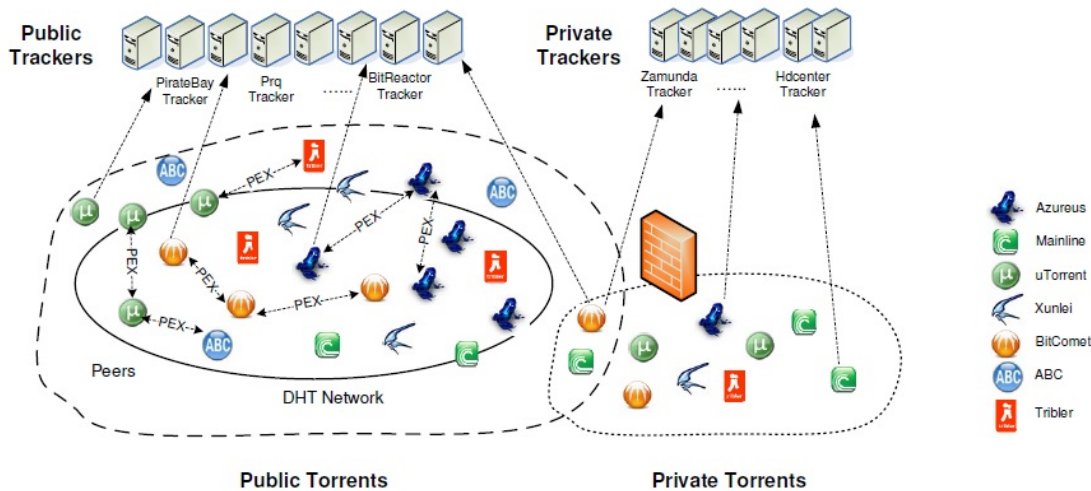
Public Trackers

PirateBay Tracker

Prq Tracker

......

BitReactor Tracker

Private Trackers

Zamunda Tracker

......

Hdcenter Tracker

ABC

PEX

PEX

PEX

PEX

PEX

PEX

PEX

ABC

ABC

Peers

DHT Network

ABC

Azureus

Mainline

uTorrent

Xunlei

BitComet

ABC

Tribler

Public Torrents

Private Torrents